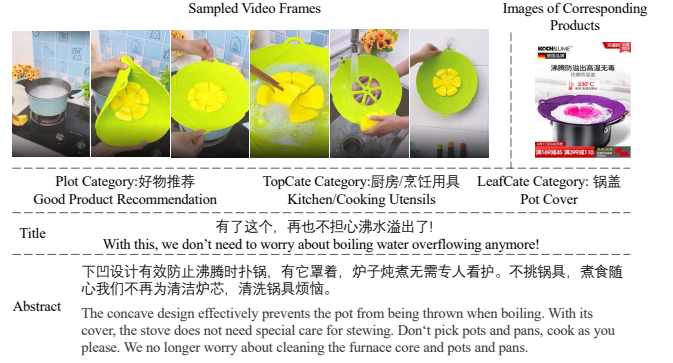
Sampled Video Frames

Images of Corresponding Products

KOCHBLUME

沸腾防溢出高温无毒

230°C

Plot Category:好物推荐
Good Product Recommendation

TopCate Category:厨房/烹饪用具
Kitchen/Cooking Utensils

LeafCate Category: 锅盖
Pot Cover

Title

有了这个，再也不担心沸水溢出了!
With this, we don't need to worry about boiling water overflowing anymore!

Abstract

下凹设计有效防止沸腾时扑锅，有它罩着，炉子炖煮无需专人看护。不挑锅具，煮食随心我们不再为清洁炉芯，清洗锅具烦恼。

The concave design effectively prevents the pot from being thrown when boiling. With its cover, the stove does not need special care for stewing. Don't pick pots and pans, cook as you please. We no longer worry about cleaning the furnace core and pots and pans.